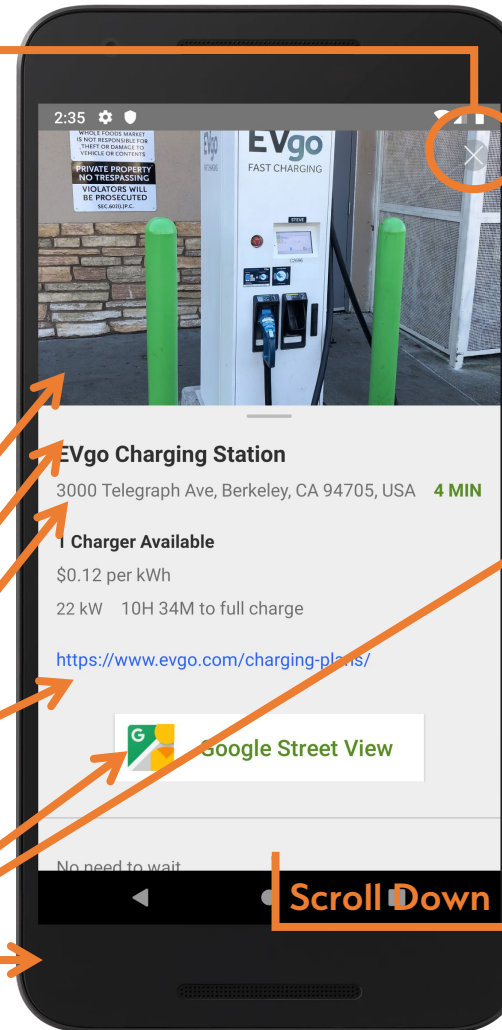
2:35

WHOLE FOODS MARKET IS NOT RESPONSIBLE FOR THEFT OR DAMAGE TO VEHICLE OR CONTENTS

PRIVATE PROPERTY NO TRESPASSING

VIOLATORS WILL BE PROSECUTED SEC.602(L)P.C.

EVgo FAST CHARGING

EVgo Charging Station

3000 Telegraph Ave, Berkeley, CA 94705, USA 4 MIN

1 Charger Available

$0.12 per kWh

22 kW 10H 34M to full charge

https://www.evgo.com/charging-plans/

Google Street View

No need to wait

Scroll Down